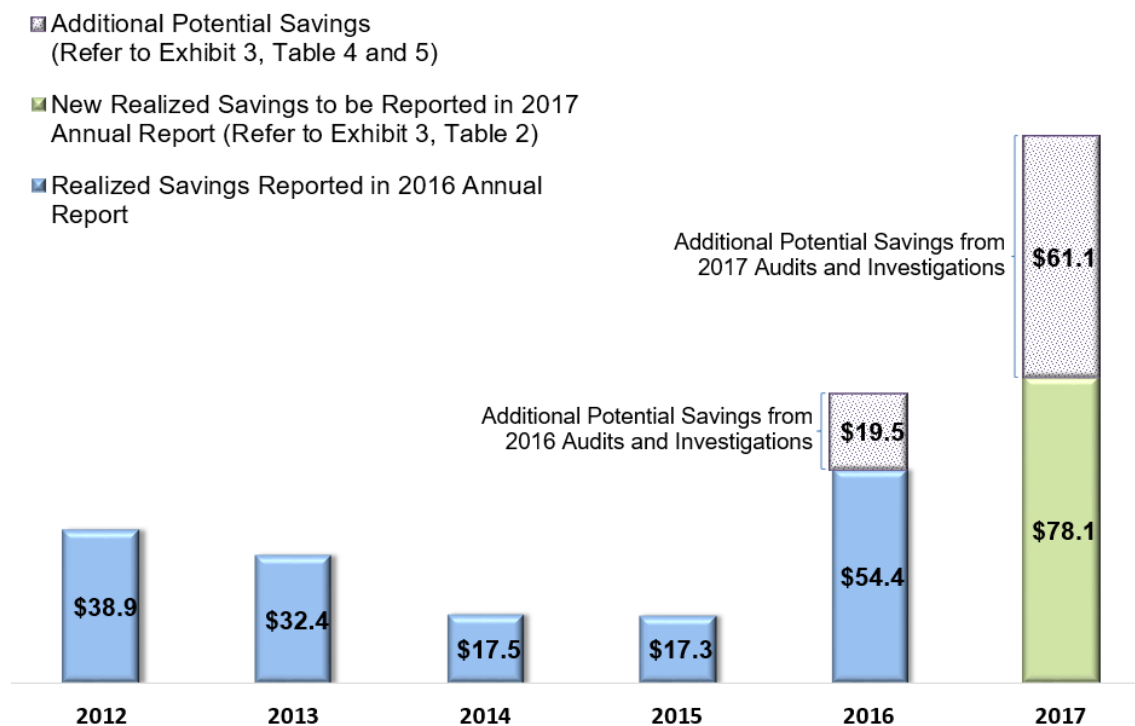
Additional Potential Savings (Refer to Exhibit 3, Table 4 and 5)

New Realized Savings to be Reported in 2017 Annual Report (Refer to Exhibit 3, Table 2)

Realized Savings Reported in 2016 Annual Report

Additional Potential Savings from 2017 Audits and Investigations

$61.1

Additional Potential Savings from 2016 Audits and Investigations

$19.5

$78.1

$54.4

$38.9

$32.4

$17.5

$17.3

2012

2013

2014

2015

2016

2017